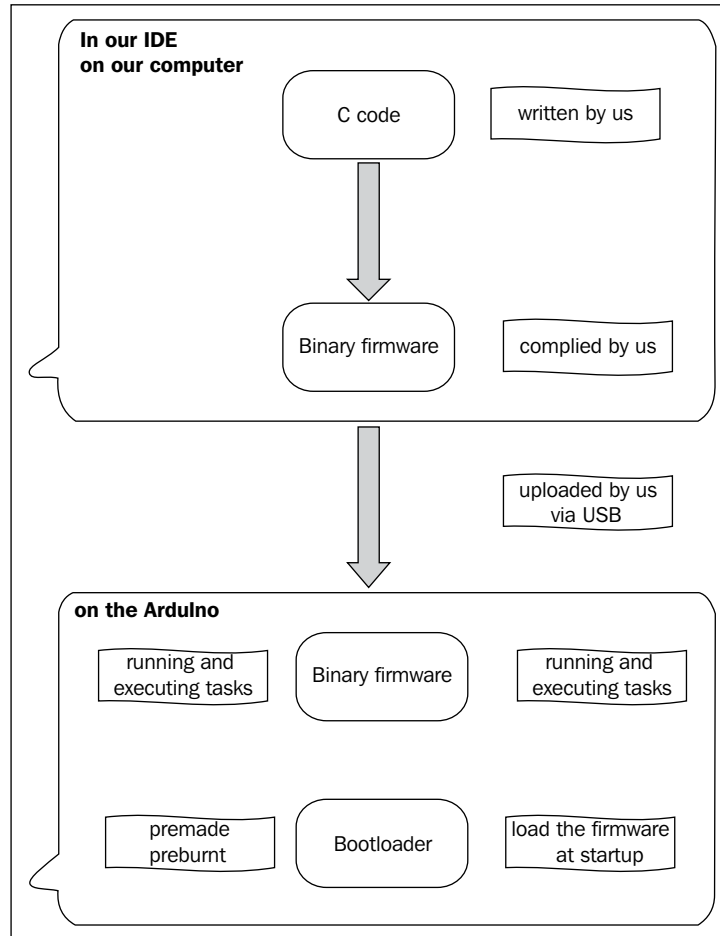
In our IDE
on our computer

C code

written by us

Binary firmware

complied by us

uploaded by us
via USB

on the Arduino

running and
executing tasks

Binary firmware

running and
executing tasks

premade
preburnt

Bootloader

load the firmware
at startup